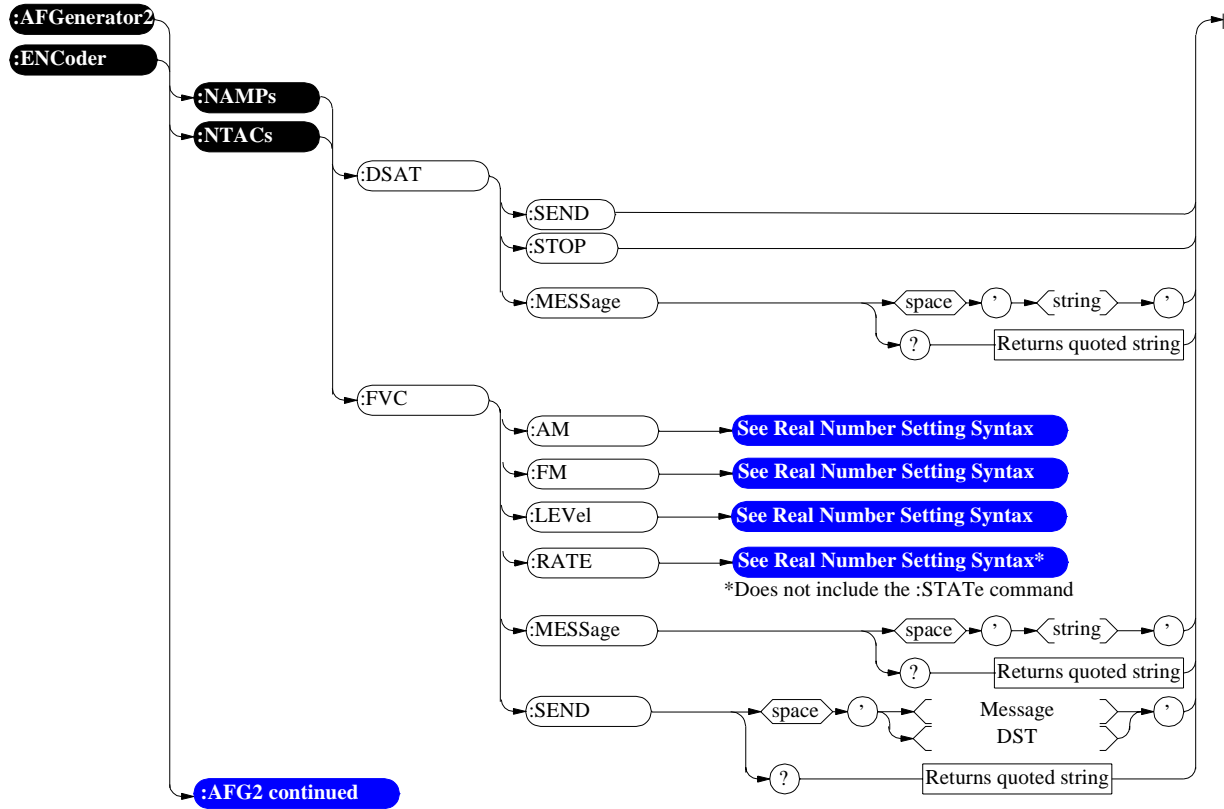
:AFGenerator2
:ENCoder
:NAMPs
:NTACs
:DSAT
:SEND
:STOP
:MESSage
space
’
string
’
?
Returns quoted string
:FVC
:AM
See Real Number Setting Syntax
:FM
See Real Number Setting Syntax
:LEVel
See Real Number Setting Syntax
:RATE
See Real Number Setting Syntax*
*Does not include the :STATe command
:MESSage
space
’
string
’
?
Returns quoted string
:SEND
space
’
Message
DST
’
?
Returns quoted string
:AFG2 continued